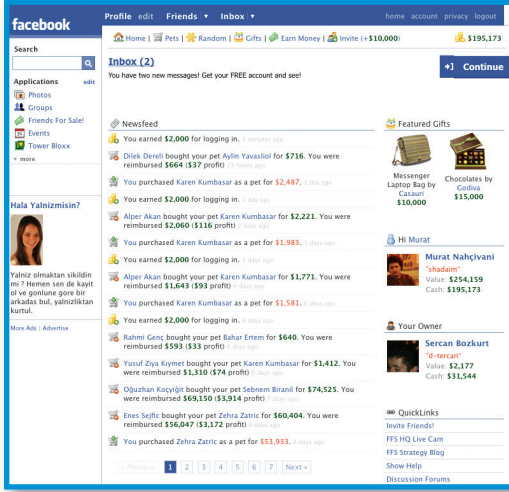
facebook

Profile edit Friends ▾ Inbox ▾

home account privacy logout

Search

Applications edit

Photos

Groups

Friends For Sale!

Events

Tower Bloxx

▾ more

Hala Yalnizmisin?

Yalniz olmaktan sikildin mi ? Hemen sen de kayit ol ve gonlune gore bir arkadas bul, yalnizliktan kurtul.

More Ads | Advertise

Home | Pets | Random | Gifts | Earn Money | Invite (+$10,000)

$195,173

Inbox (2)

You have two new messages! Get your FREE account and see!

Continue

Newsfeed

You earned $2,000 for logging in. 4 minutes ago

Dilek Dereli bought your pet Aylin Yavasliol for $716. You were reimbursed $664 ($37 profit) 23 hours ago

You purchased Karen Kumbasar as a pet for $2,487. 1 day ago

You earned $2,000 for logging in. 1 day ago

Alper Akan bought your pet Karen Kumbasar for $2,221. You were reimbursed $2,060 ($116 profit) 2 days ago

You purchased Karen Kumbasar as a pet for $1,983. 3 days ago

You earned $2,000 for logging in. 3 days ago

Alper Akan bought your pet Karen Kumbasar for $1,771. You were reimbursed $1,643 ($93 profit) 5 days ago

You purchased Karen Kumbasar as a pet for $1,581. 6 days ago

You earned $2,000 for logging in. 6 days ago

Rahmi Genç bought your pet Bahar Ertem for $640. You were reimbursed $593 ($33 profit) 6 days ago

Yusuf Ziya Kymet bought your pet Karen Kumbasar for $1,412. You were reimbursed $1,310 ($74 profit) 6 days ago

Oğuzhan Koçyiğit bought your pet Sebnem Biranil for $74,525. You were reimbursed $69,150 ($3,914 profit) 7 days ago

Enes Sejfic bought your pet Zehra Zatric for $60,404. You were reimbursed $56,047 ($3,172 profit) 8 days ago

You purchased Zehra Zatric as a pet for $53,933. 8 days ago

« Previous 1 2 3 4 5 6 7 Next »

Featured Gifts

Messenger Laptop Bag by Casauri $10,000

Chocolates by Godiva $15,000

Hi Murat

Murat Nahçivani
"shadaim"
Value: $254,159
Cash: $195,173

Your Owner

Sercan Bozkurt
"d~tercan"
Value: $2,177
Cash: $31,544

QuickLinks

Invite Friends!

FFS HQ Live Cam

FFS Strategy Blog

Show Help

Discussion Forums